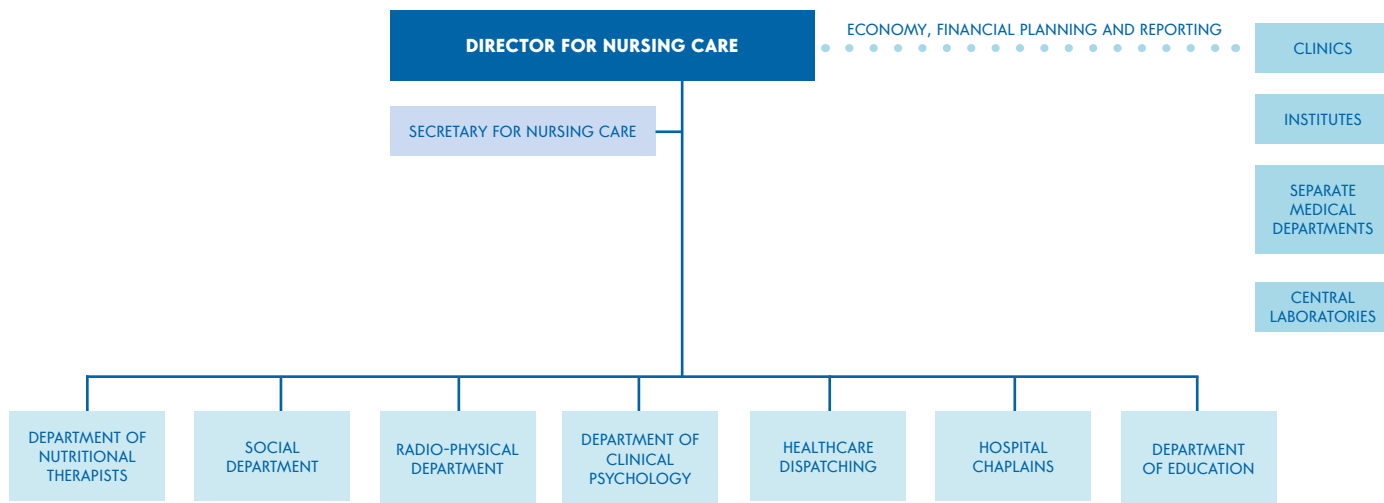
DIRECTOR FOR NURSING CARE

ECONOMY, FINANCIAL PLANNING AND REPORTING

CLINICS

INSTITUTES

SEPARATE MEDICAL DEPARTMENTS

CENTRAL LABORATORIES

SECRETARY FOR NURSING CARE

DEPARTMENT OF NUTRITIONAL THERAPISTS

SOCIAL DEPARTMENT

RADIO-PHYSICAL DEPARTMENT

DEPARTMENT OF CLINICAL PSYCHOLOGY

HEALTHCARE DISPATCHING

HOSPITAL CHAPLAINS

DEPARTMENT OF EDUCATION